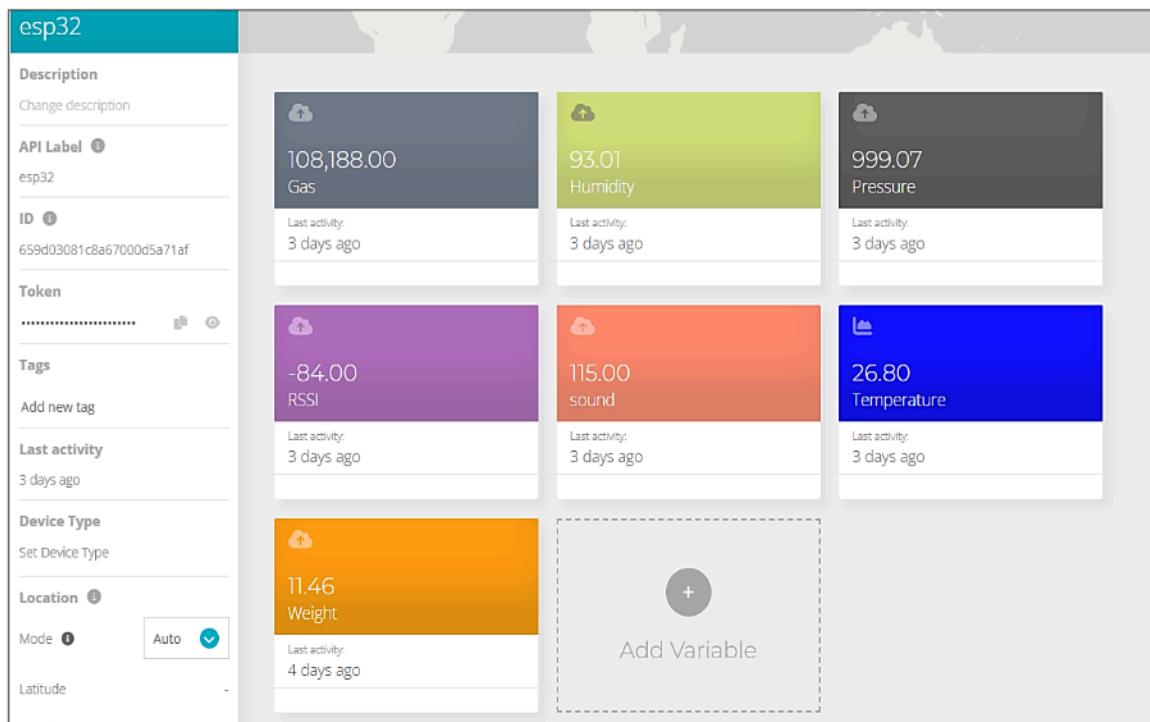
esp32

Description

Change description

API Label

esp32

ID

659d03081c8a67000d5a71af

Token

........................

Tags

Add new tag

Last activity

3 days ago

Device Type

Set Device Type

Location

Mode

Auto

Latitude

-

108,188.00
Gas
Last activity:
3 days ago

93.01
Humidity
Last activity:
3 days ago

999.07
Pressure
Last activity:
3 days ago

-84.00
RSSI
Last activity:
3 days ago

115.00
sound
Last activity:
3 days ago

26.80
Temperature
Last activity:
3 days ago

11.46
Weight
Last activity:
4 days ago

+
Add Variable